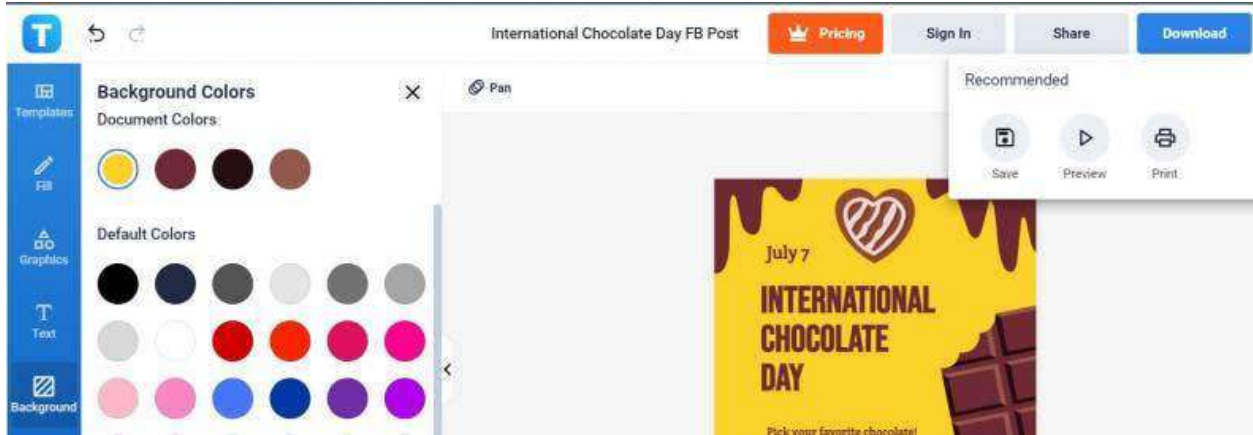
T

International Chocolate Day FB Post

Pricing

Sign In

Share

Download

Templates

Fill

Graphics

Text

Background

Background Colors

Document Colors

Default Colors

Pan

Recommended

Save

Preview

Print

July 7

INTERNATIONAL CHOCOLATE DAY

Pick your favorite chocolate!